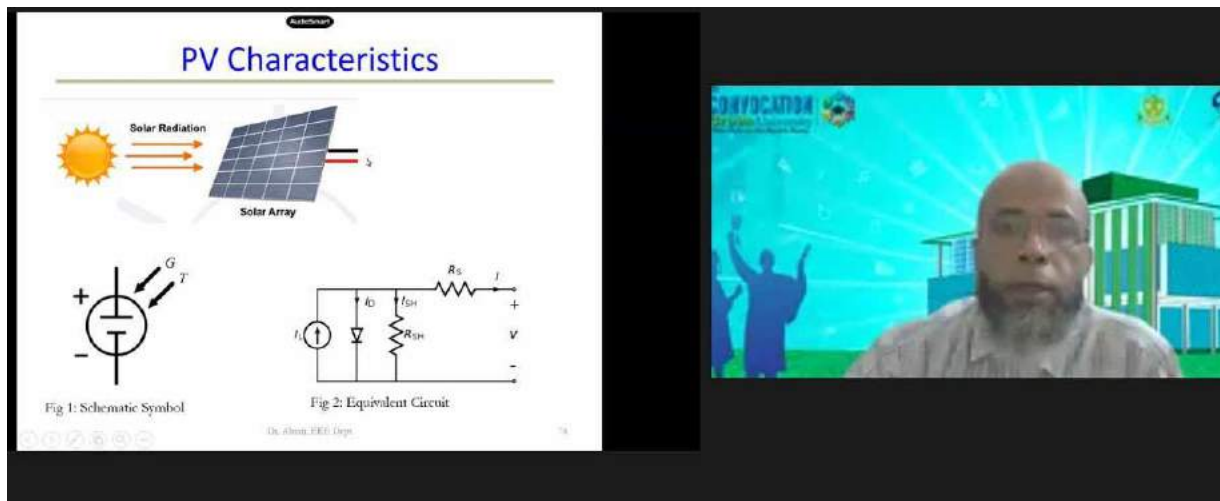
AutoSmart

PV Characteristics

Solar Radiation

Solar Array

G

T

+

−

$R_S$ $I$

$I_D$ $I_{SH}$

$I_L$ $R_{SH}$

+

V

−

Fig 1: Schematic Symbol

Fig 2: Equivalent Circuit

Dr. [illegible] EEE Dept

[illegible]

CONVOCATION